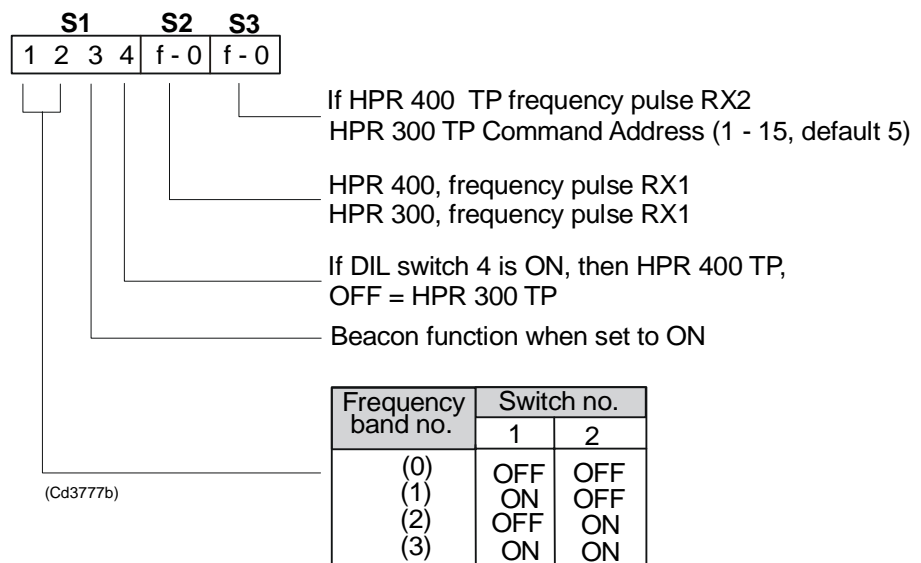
S1 S2 S3
1 2 3 4 | f - 0 | f - 0

If HPR 400 TP frequency pulse RX2
HPR 300 TP Command Address (1 - 15, default 5)

HPR 400, frequency pulse RX1
HPR 300, frequency pulse RX1

If DIL switch 4 is ON, then HPR 400 TP,
OFF = HPR 300 TP

Beacon function when set to ON

| Frequency band no. | Switch no. 1 | Switch no. 2 |
|---|---|---|
| (0) | OFF | OFF |
| (1) | ON | OFF |
| (2) | OFF | ON |
| (3) | ON | ON |

(Cd3777b)